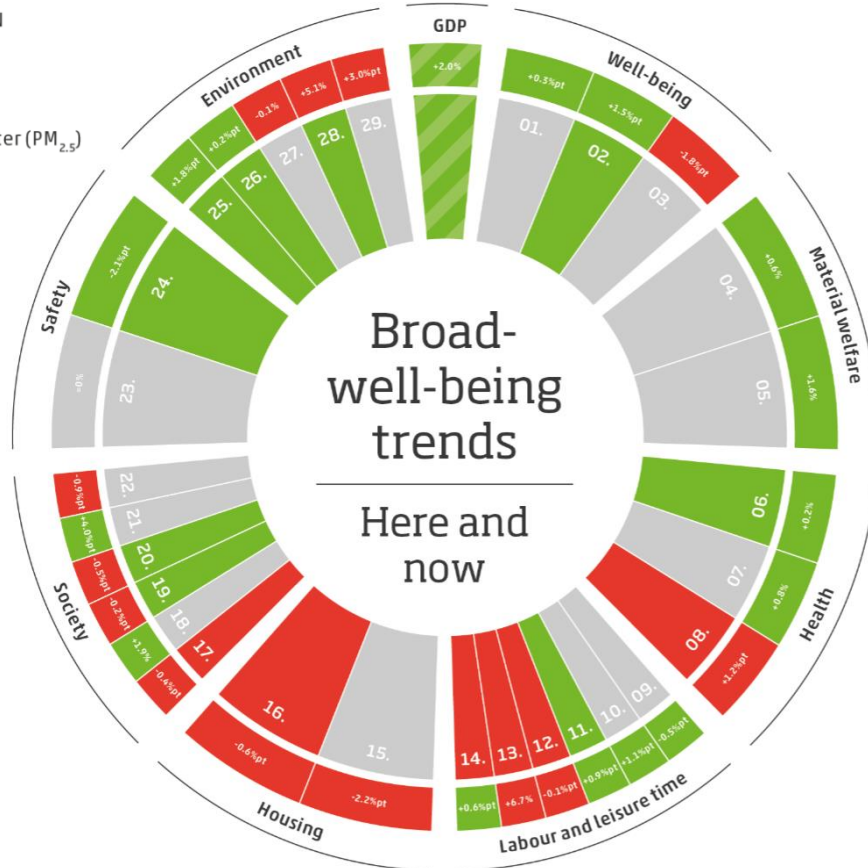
ter ($PM_{2.5}$)

GDP
+2.0%

Well-being
+0.3%pt
+1.5%pt
-1.8%pt
01.
02.
03.

Material welfare
+0.6%
+1.6%
04.
05.

Health
+0.2%
+0.8%
+1.2%pt
06.
07.
08.

Labour and leisure time
-0.5%pt
+1.1%pt
+0.9%pt
-0.1%pt
+6.7%
+0.6%pt
09.
10.
11.
12.
13.
14.

Housing
-2.2%pt
-0.6%pt
15.
16.

Society
-0.4%pt
+1.9%
-0.2%pt
-0.5%pt
+4.0%pt
-0.9%pt
17.
18.
19.
20.
21.
22.

Safety
-0%
-2.1%pt
23.
24.

Environment
+1.8%pt
+0.2%pt
-0.1%
+5.1%
+3.0%pt
25.
26.
27.
28.
29.

Broad-well-being trends

Here and now